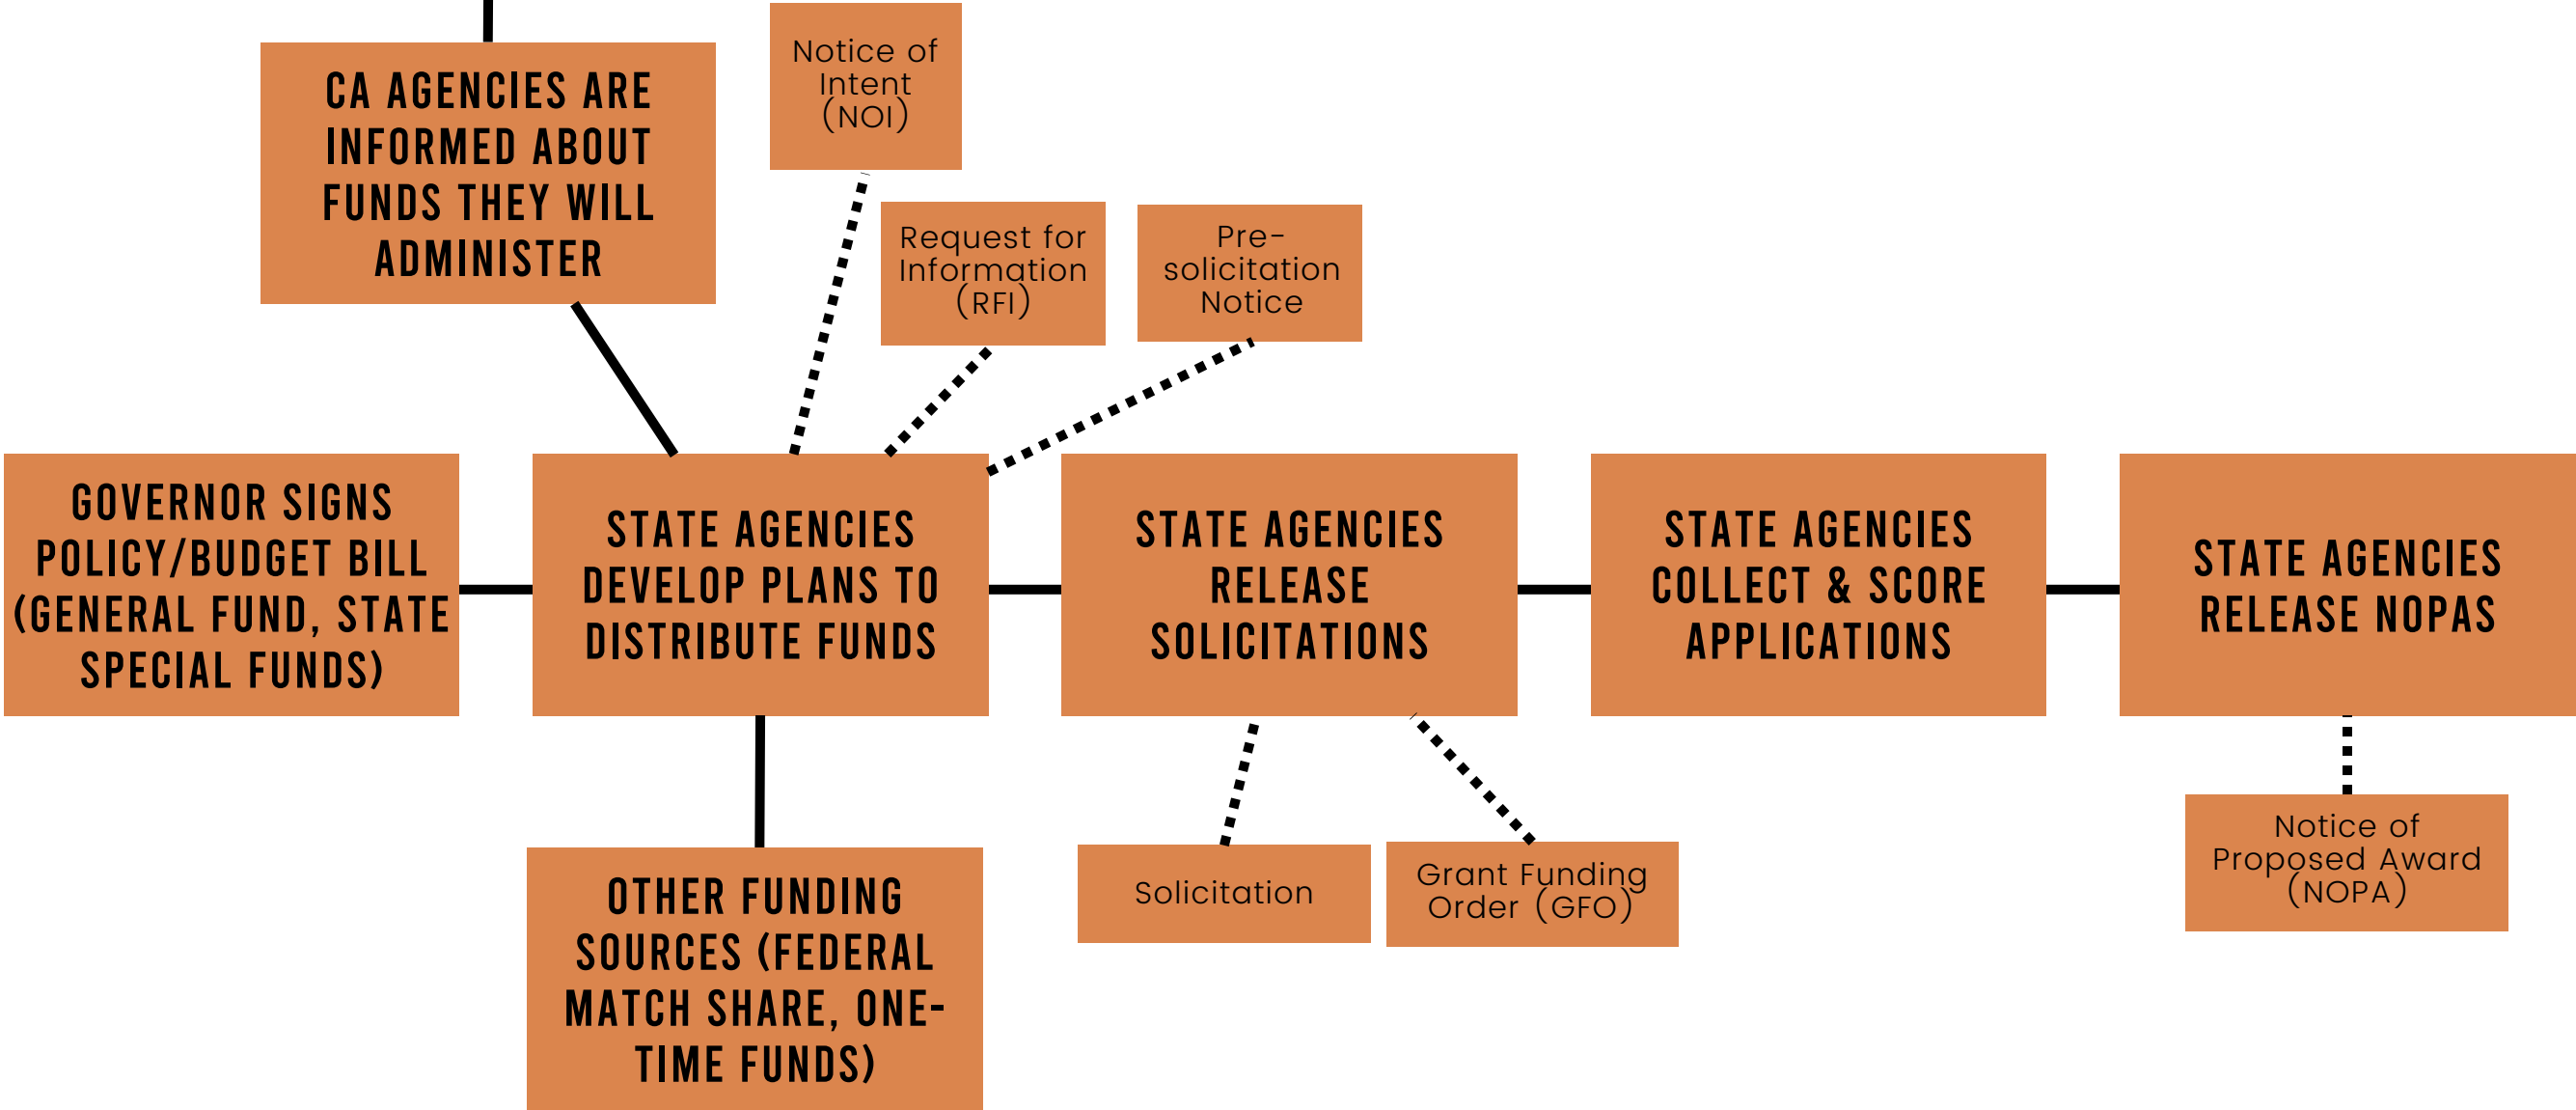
CA AGENCIES ARE INFORMED ABOUT FUNDS THEY WILL ADMINISTER

Notice of Intent (NOI)

Request for Information (RFI)

Pre-solicitation Notice

GOVERNOR SIGNS POLICY/BUDGET BILL (GENERAL FUND, STATE SPECIAL FUNDS)

STATE AGENCIES DEVELOP PLANS TO DISTRIBUTE FUNDS

STATE AGENCIES RELEASE SOLICITATIONS

STATE AGENCIES COLLECT & SCORE APPLICATIONS

STATE AGENCIES RELEASE NOPAS

OTHER FUNDING SOURCES (FEDERAL MATCH SHARE, ONE-TIME FUNDS)

Solicitation

Grant Funding Order (GFO)

Notice of Proposed Award (NOPA)